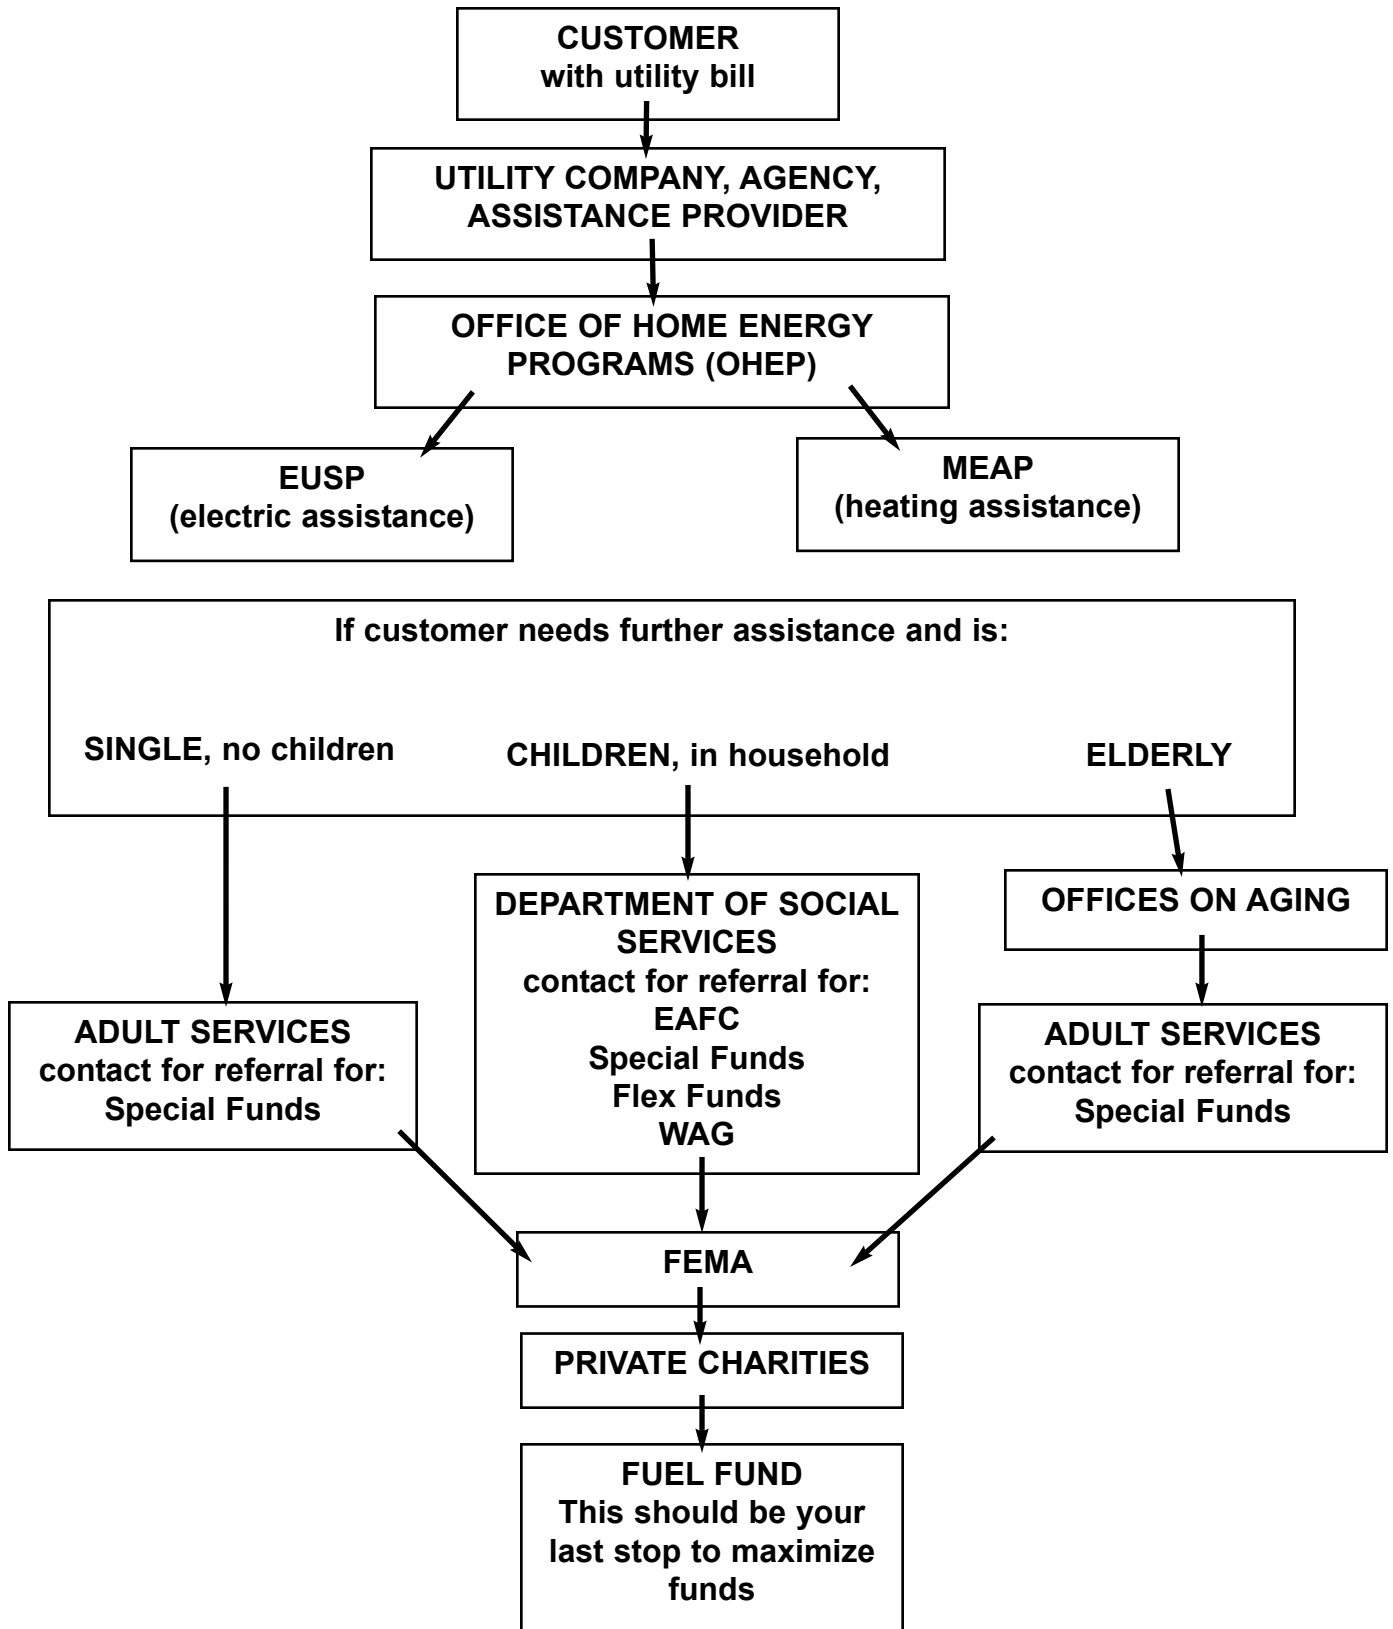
CUSTOMER
with utility bill

UTILITY COMPANY, AGENCY, ASSISTANCE PROVIDER

OFFICE OF HOME ENERGY PROGRAMS (OHEP)

EUSP
(electric assistance)

MEAP
(heating assistance)

If customer needs further assistance and is:

SINGLE, no children

CHILDREN, in household

ELDERLY

DEPARTMENT OF SOCIAL SERVICES
contact for referral for:
EAFC
Special Funds
Flex Funds
WAG

OFFICES ON AGING

ADULT SERVICES
contact for referral for:
Special Funds

ADULT SERVICES
contact for referral for:
Special Funds

FEMA

PRIVATE CHARITIES

FUEL FUND
This should be your last stop to maximize funds